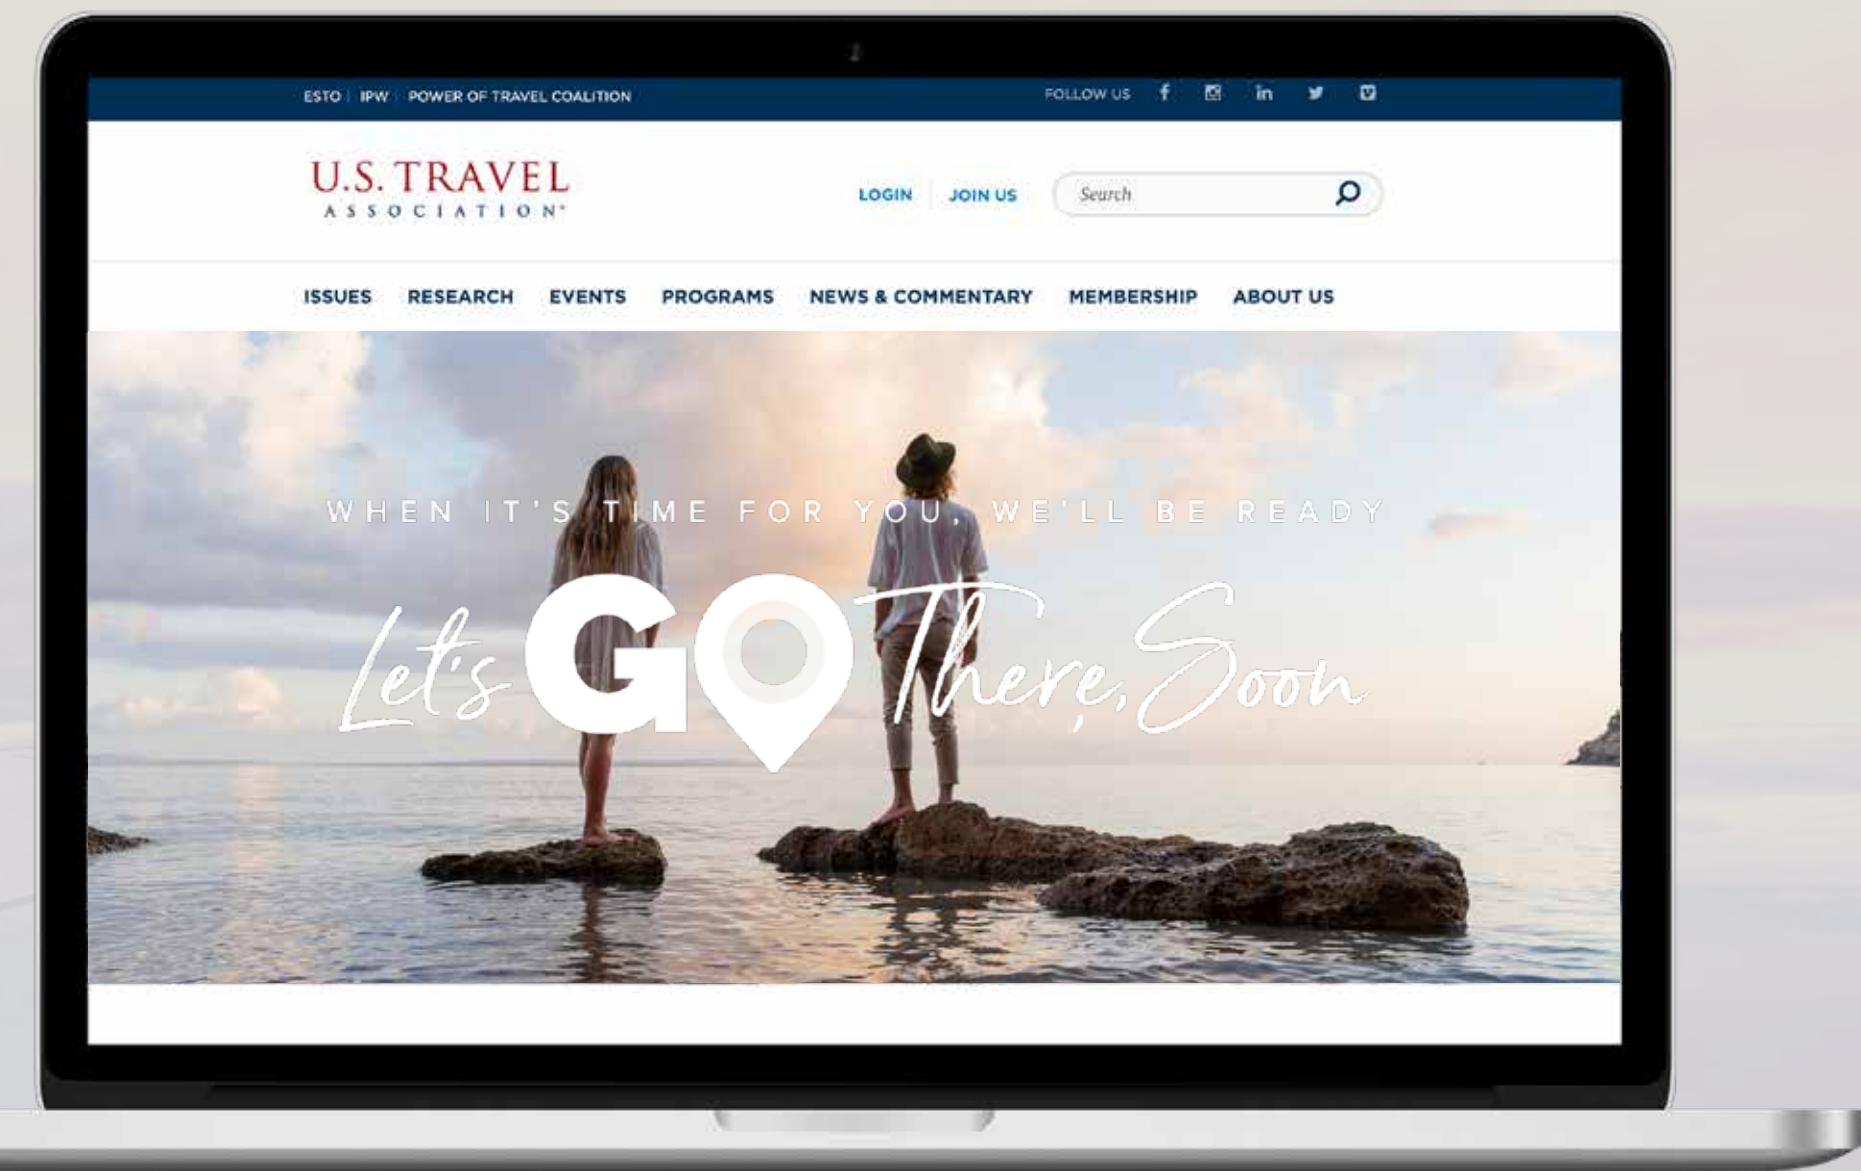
ESTO | IPW | POWER OF TRAVEL COALITION

FOLLOW US

U.S. TRAVEL ASSOCIATION®

LOGIN | JOIN US

Search

ISSUES RESEARCH EVENTS PROGRAMS NEWS & COMMENTARY MEMBERSHIP ABOUT US

WHEN IT'S TIME FOR YOU, WE'LL BE READY

Let's GO There, Soon